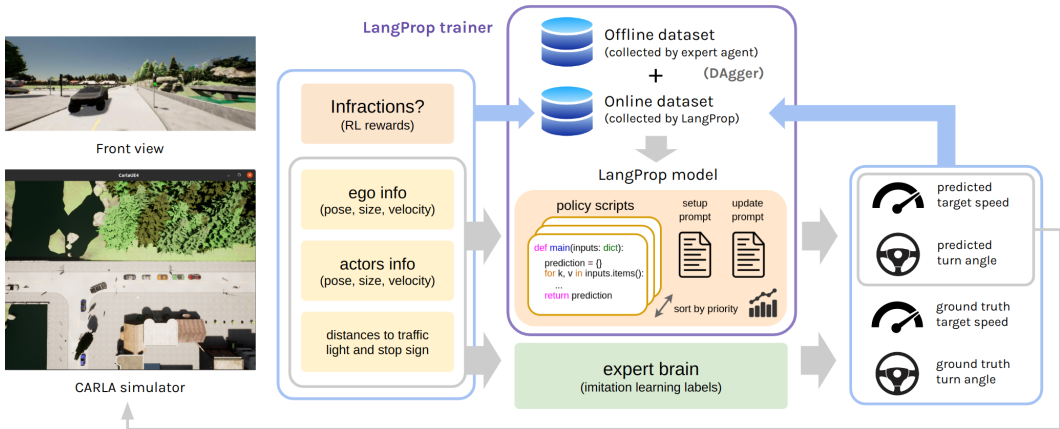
Front view

CARLA simulator

LangProp trainer

Infractions?
(RL rewards)

ego info
(pose, size, velocity)

actors info
(pose, size, velocity)

distances to traffic light and stop sign

Offline dataset
(collected by expert agent)

+

(DAgger)

Online dataset
(collected by LangProp)

LangProp model

policy scripts

def main(inputs: dict):
prediction = {}
for k, v in inputs.items():
...
return prediction

setup prompt

update prompt

sort by priority

expert brain
(imitation learning labels)

predicted target speed

predicted turn angle

ground truth target speed

ground truth turn angle